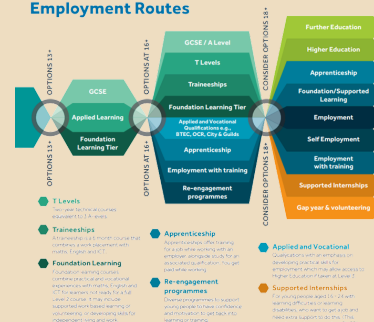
Employment Routes

OPTIONS 13+

OPTIONS 13+

GCSE

Applied Learning

Foundation Learning Tier

OPTIONS AT 16+

OPTIONS AT 16+

GCSE / A Level

T Levels

Traineeships

Foundation Learning Tier

Applied and Vocational Qualifications e.g., BTEC, OCR, City & Guilds

Apprenticeship

Employment with training

Re-engagement programmes

CONSIDER OPTIONS 18+

CONSIDER OPTIONS 18+

Further Education

Higher Education

Apprenticeship

Foundation/Supported Learning

Employment

Self Employment

Employment with training

Supported Internships

Gap year & volunteering

T Levels
Two year technical courses equivalent to 3 A levels

Traineeships
A traineeship is a 6 month course that combines a work placement with maths, English and ICT

Foundation Learning
Foundation learning courses combine practical and vocational experiences with maths, English and ICT to learners not ready for a full Level 2 course. It may include supported work based learning or volunteering, or developing skills for independent living and work.

Apprenticeship
Apprenticeships offer training for a job while working with an employer alongside study for an associated qualification. You get paid while working.

Re-engagement programmes
Diverse programmes to support young people to have confidence and motivation to get back into learning or training.

Applied and Vocational
Qualifications with an emphasis on developing practical skills for employment which may allow access to Higher Education if at Level 3

Supported Internships
For young people aged 16 - 24 with learning difficulties or learning disabilities, who want to get a job and need extra support to do this. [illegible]